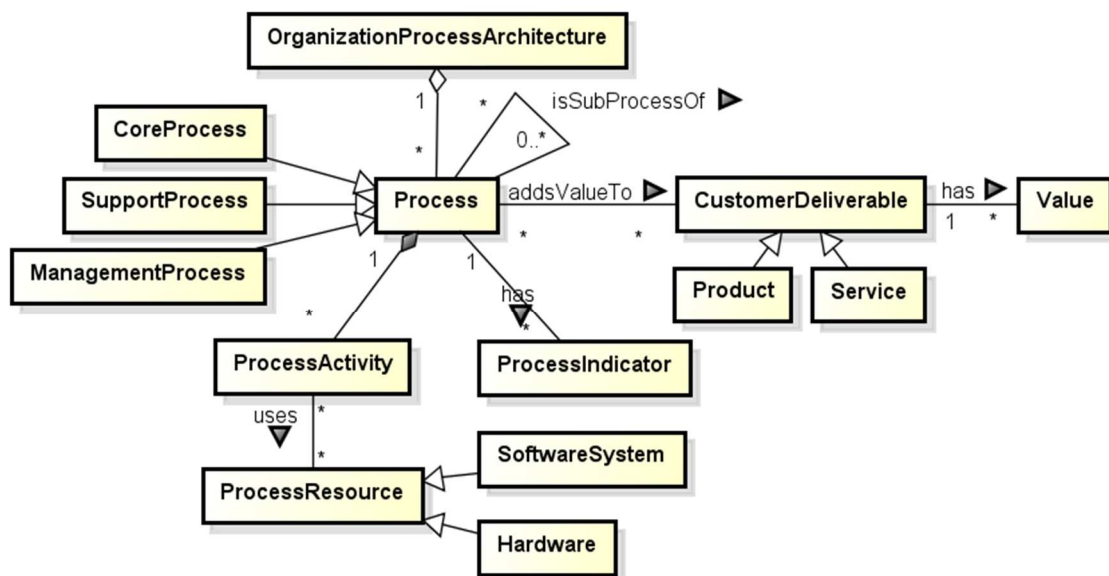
OrganizationProcessArchitecture

1

*

*

isSubProcessOf

0..*

CoreProcess

SupportProcess

ManagementProcess

Process

addsValueTo

CustomerDeliverable

has

1

*

Value

*

*

Product

Service

1

1

has

*

*

ProcessActivity

ProcessIndicator

uses

*

*

ProcessResource

SoftwareSystem

Hardware